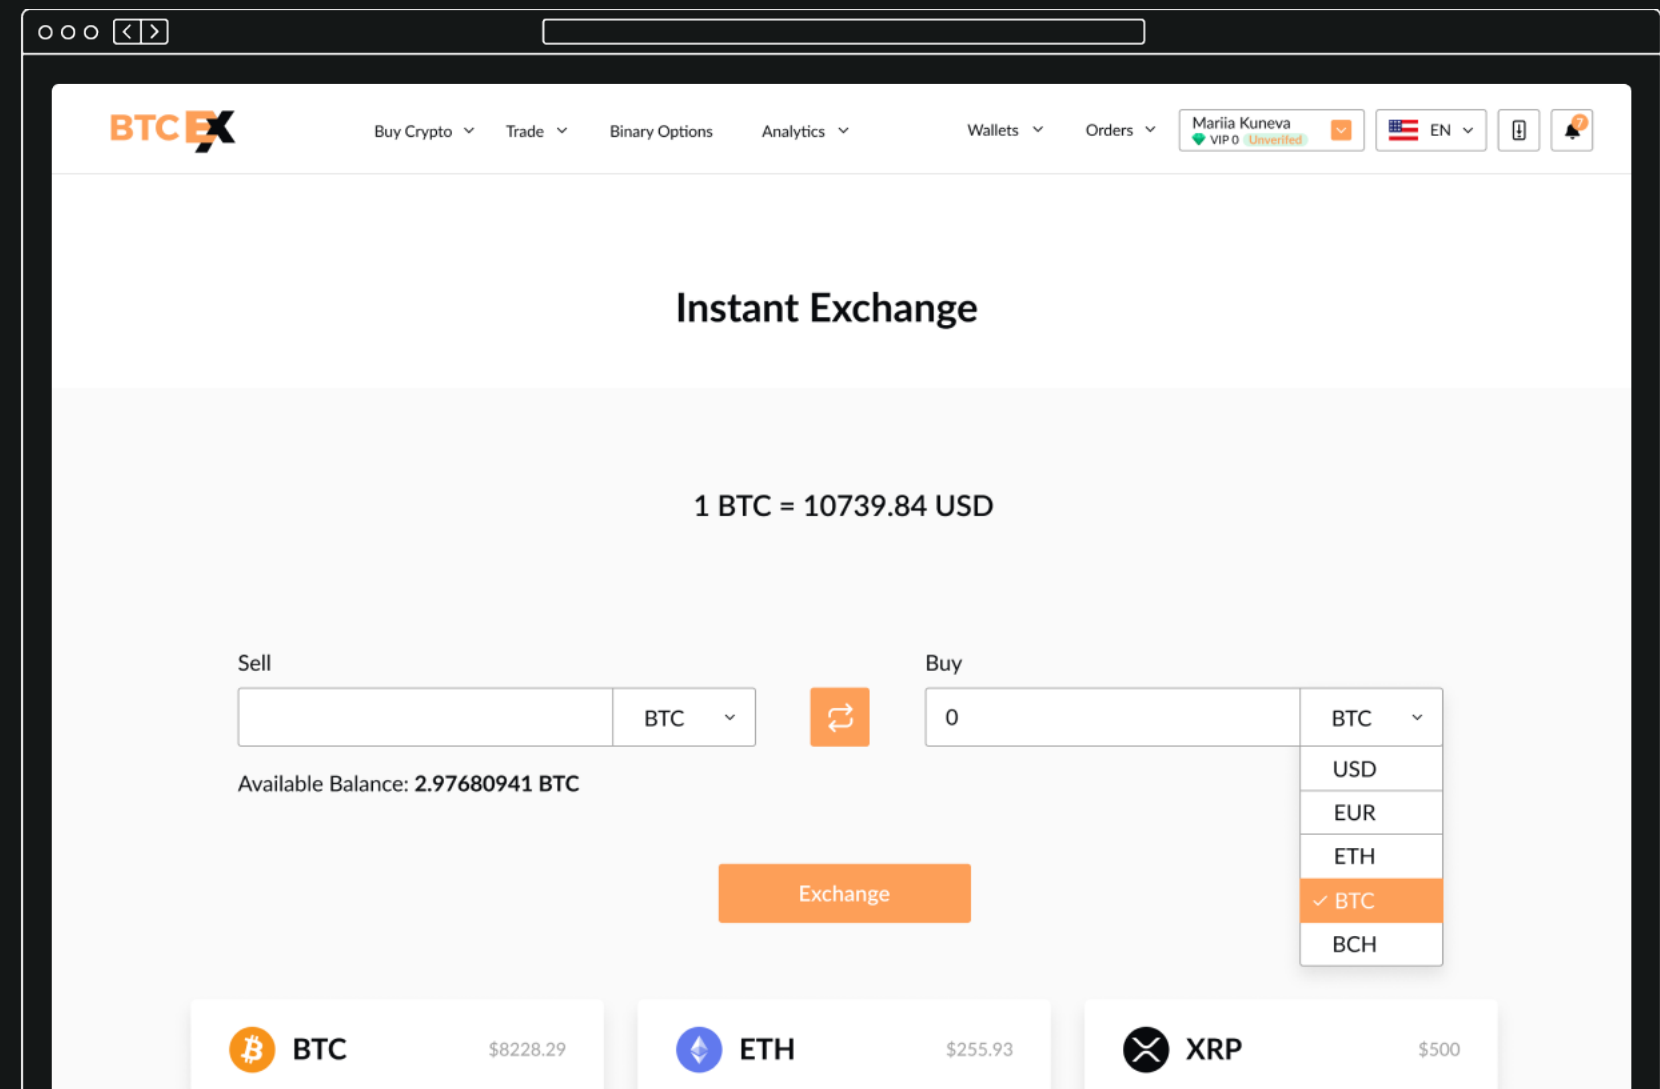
BTC EX

Buy Crypto Trade Binary Options Analytics Wallets Orders Mariia Kuneva VIP 0 Unverified EN 7

Instant Exchange

1 BTC = 10739.84 USD

Sell

BTC

Available Balance: 2.97680941 BTC

Buy

0

BTC

USD
EUR
ETH
✓ BTC
BCH

Exchange

BTC $8228.29

ETH $255.93

XRP $500